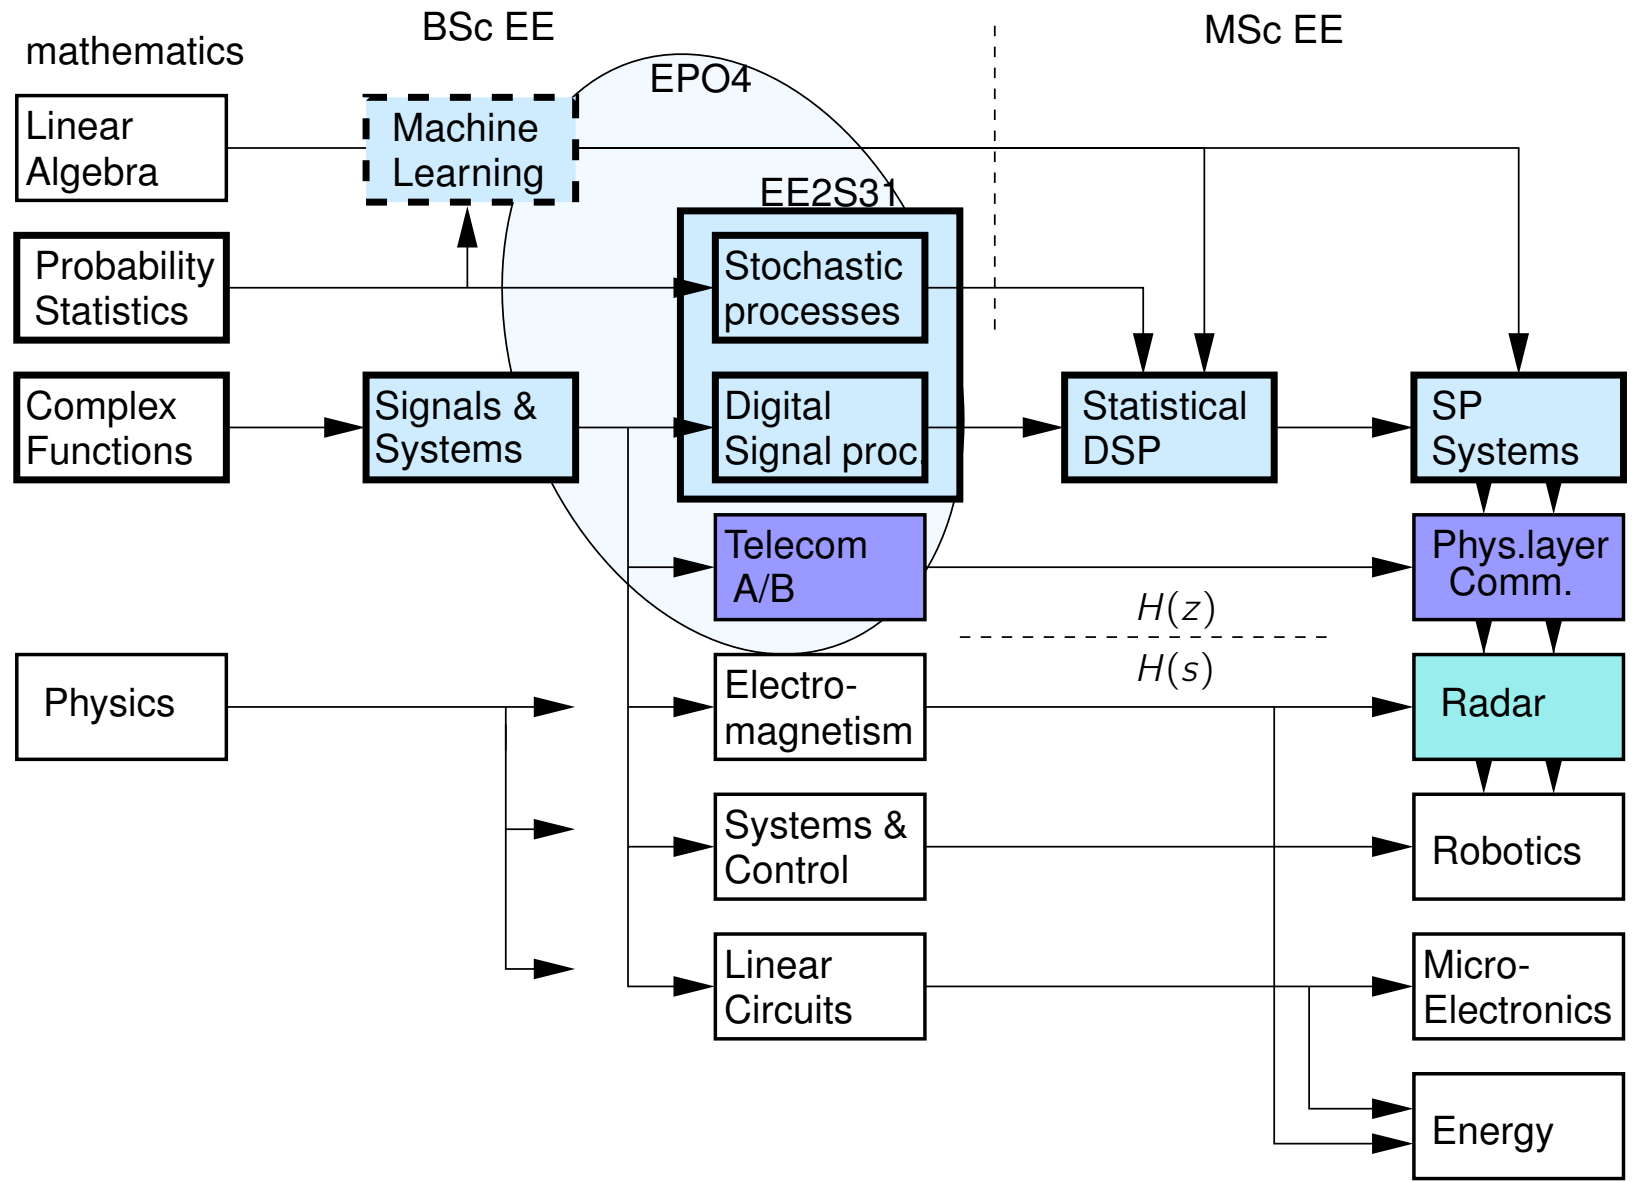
mathematics

BSc EE

MSc EE

EPO4

Linear Algebra

Machine Learning

EE2S31

Probability Statistics

Stochastic processes

Complex Functions

Signals & Systems

Digital Signal proc

Statistical DSP

SP Systems

Telecom A/B

Phys.layer Comm.

$H(z)$

$H(s)$

Physics

Electro-magnetism

Radar

Systems & Control

Robotics

Linear Circuits

Micro-Electronics

Energy